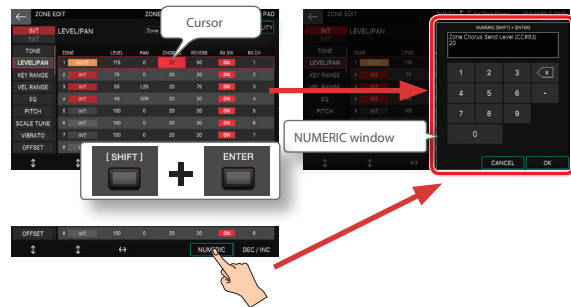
ZONE EDIT
ZONE
PAD
INT
EXT
LEVEL/PAN
Zone
CITY
Cursor
TONE
LEVEL/PAN
KEY RANGE
VEL RANGE
EQ
PITCH
SCALE TUNE
VIBRATO
OFFSET
ZONE
LEVEL
PAN
CHORUS
REVERB
RX SW
RX CH

| ZONE | | LEVEL | PAN | CHORUS | REVERB | RX SW | RX CH |
|---|---|---|---|---|---|---|---|
| 1 | MUTE | 115 | 0 | 20 | 60 | ON | 1 |
| 2 | INT | 75 | 0 | 20 | | ON | 2 |
| 3 | INT | 55 | L20 | 20 | 75 | ON | 3 |
| 4 | INT | 45 | 20R | 20 | 20 | ON | 4 |
| 5 | INT | 100 | 0 | 20 | 20 | ON | 5 |
| 6 | INT | 100 | 0 | 20 | 20 | ON | 6 |
| 7 | INT | 100 | 0 | 20 | 20 | ON | 7 |

[ SHIFT ]
+
ENTER

NUMERIC [SHIFT] + [ENTER]
Zone Chorus Send Level (CC#93)
20
1 2 3
4 5 6 -
7 8 9
0
NUMERIC window
CANCEL
OK

OFFSET 8 INT 100 0 20 20 ON 8
↔
NUMERIC
DEC / INC